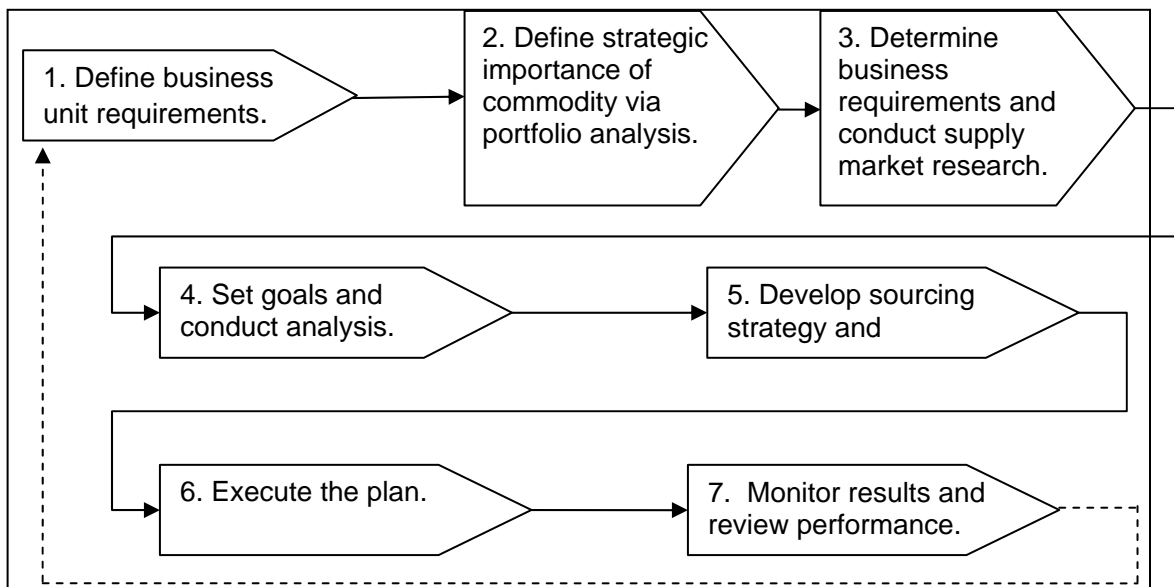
1. Define business unit requirements.

2. Define strategic importance of commodity via portfolio analysis.

3. Determine business requirements and conduct supply market research.

4. Set goals and conduct analysis.

5. Develop sourcing strategy and

6. Execute the plan.

7. Monitor results and review performance.